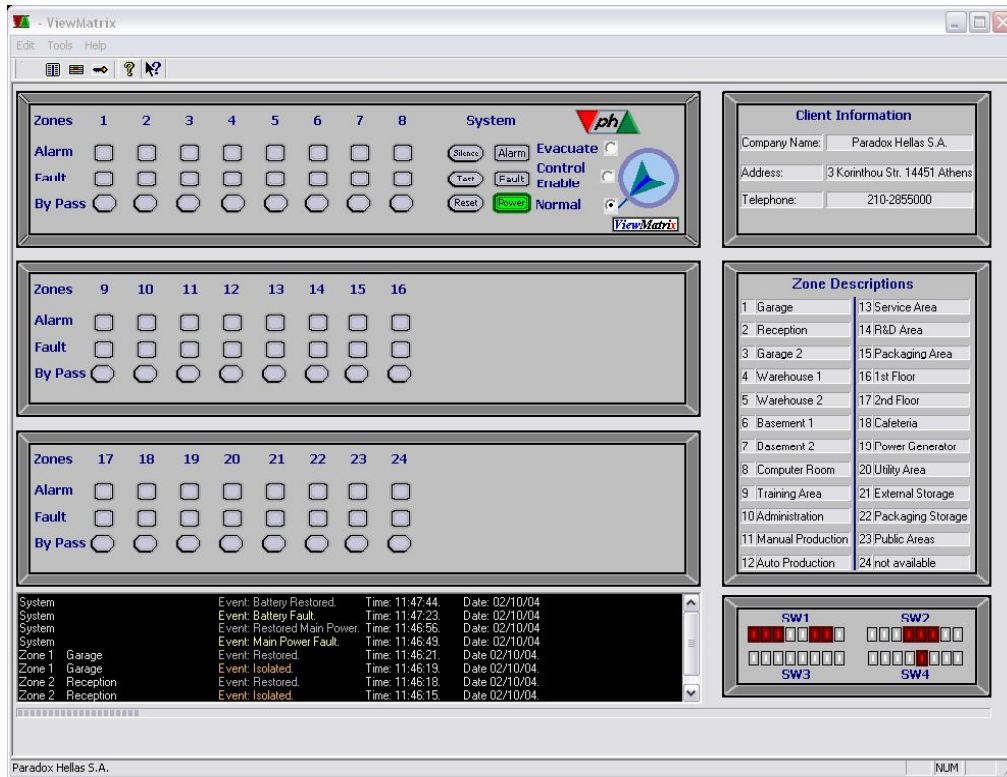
- ViewMatrix

Edit Tools Help

Zones 1 2 3 4 5 6 7 8
Alarm
Fault
By Pass

System
Silence Alarm Evacuate
Test Fault Control Enable
Reset Power Normal

ph
ViewMatrix

Client Information

| | |
|---|---|
| Company Name: | Paradox Hellas S.A. |
| Address: | 3 Korinthou Str. 14451 Athens |
| Telephone: | 210-2855000 |

Zones 9 10 11 12 13 14 15 16
Alarm
Fault
By Pass

Zone Descriptions

| | |
|---|---|
| 1 Garage | 13 Service Area |
| 2 Reception | 14 R&D Area |
| 3 Garage 2 | 15 Packaging Area |
| 4 Warehouse 1 | 16 1st Floor |
| 5 Warehouse 2 | 17 2nd Floor |
| 6 Basement 1 | 18 Cafeteria |
| 7 Basement 2 | 19 Power Generator |
| 8 Computer Room | 20 Utility Area |
| 9 Training Area | 21 External Storage |
| 10 Administration | 22 Packaging Storage |
| 11 Manual Production | 23 Public Areas |
| 12 Auto Production | 24 not available |

Zones 17 18 19 20 21 22 23 24
Alarm
Fault
By Pass

| | | | |
|---|---|---|---|
| System | Event: Battery Restored. | Time: 11:47:44. | Date: 02/10/04 |
| System | Event: Battery Fault. | Time: 11:47:23. | Date: 02/10/04 |
| System | Event: Restored Main Power. | Time: 11:46:56. | Date: 02/10/04 |
| System | Event: Main Power Fault. | Time: 11:46:49. | Date: 02/10/04 |
| Zone 1 Garage | Event: Restored. | Time: 11:46:21. | Date 02/10/04. |
| Zone 1 Garage | Event: Isolated. | Time: 11:46:19. | Date 02/10/04. |
| Zone 2 Reception | Event: Restored. | Time: 11:46:18. | Date 02/10/04. |
| Zone 2 Reception | Event: Isolated. | Time: 11:46:15. | Date 02/10/04. |

SW1 SW2
SW3 SW4

Paradox Hellas S.A.
NUM